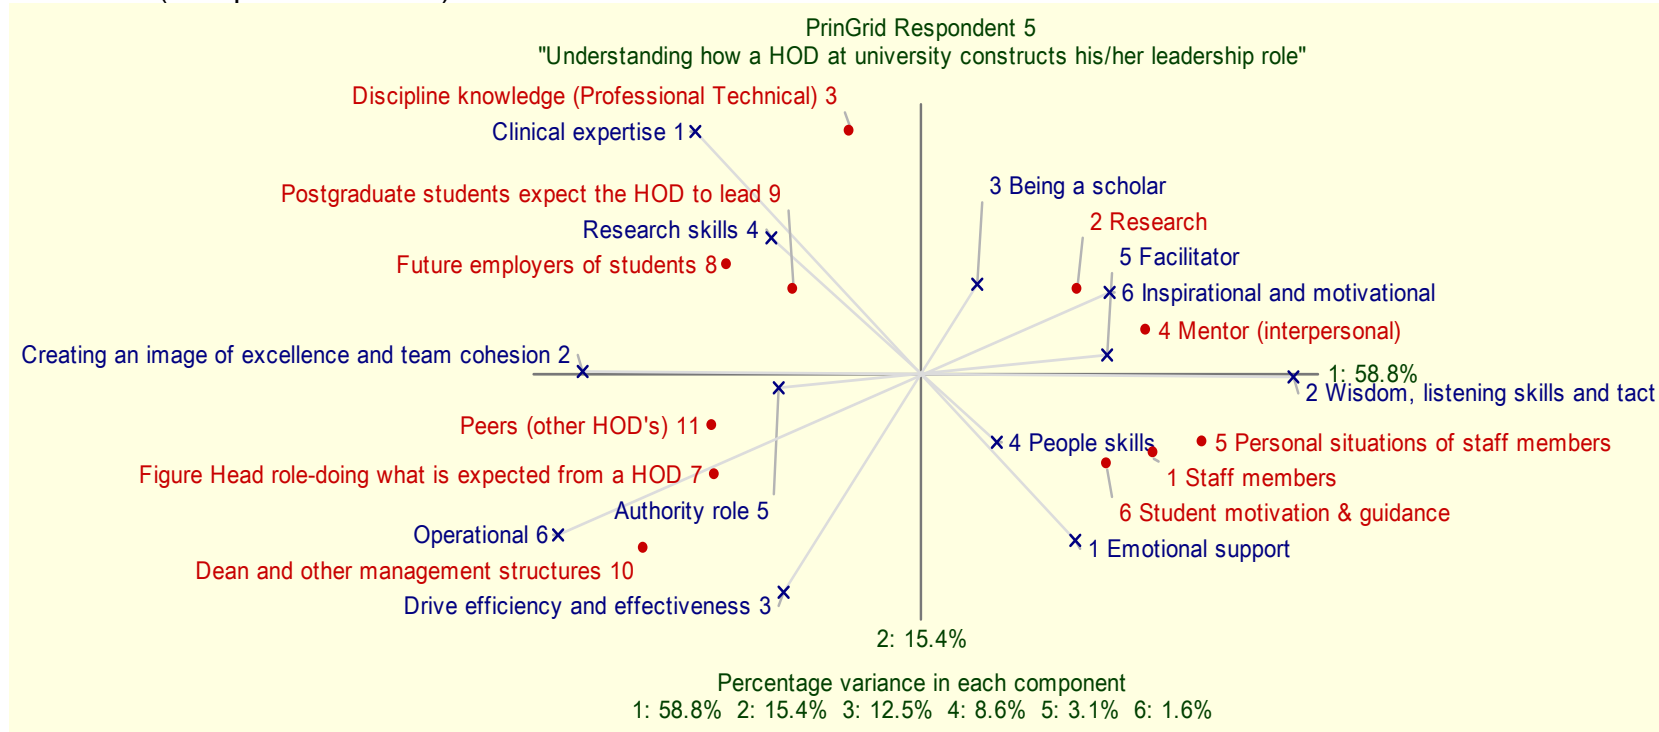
PrinGrid Respondent 5
"Understanding how a HOD at university constructs his/her leadership role"

Discipline knowledge (Professional Technical) 3

Clinical expertise 1

Postgraduate students expect the HOD to lead 9

Research skills 4

Future employers of students 8

Creating an image of excellence and team cohesion 2

Peers (other HOD's) 11

Figure Head role-doing what is expected from a HOD 7

Authority role 5

Operational 6

Dean and other management structures 10

Drive efficiency and effectiveness 3

3 Being a scholar

2 Research

5 Facilitator

6 Inspirational and motivational

4 Mentor (interpersonal)

1: 58.8%

2 Wisdom, listening skills and tact

4 People skills

5 Personal situations of staff members

1 Staff members

6 Student motivation & guidance

1 Emotional support

2: 15.4%

Percentage variance in each component
1: 58.8% 2: 15.4% 3: 12.5% 4: 8.6% 5: 3.1% 6: 1.6%